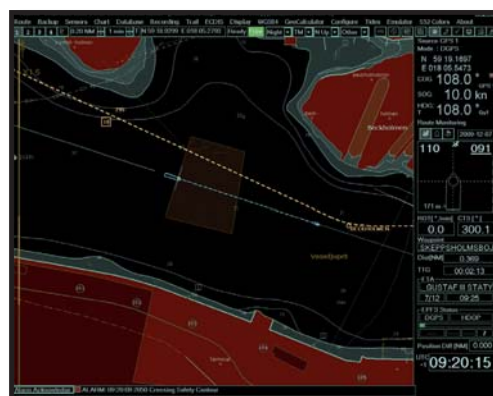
Route Backup Sensors Chart Database Recording Trail ECDIS Display WGS84 GeoCalculator Configure Video Emulator S52 Colors About

Source GPS 1
Mode DGPS
N 59 19.1697
E 018 05.5473
COG 108.0 °
SOG 10.0 kn
HDG 108.0 °
Route Monitoring
2009-12-07
110
091
ROT[°/min] CTS[°]
0.0 300.1
Waypoint
SKEPPSHOLMSBO
Dist[NM] 0.369
TTG 00:02:13
ETA
GUSTAF III STATY
7/12 09:25
EPFS Status
DGPS HDOP
Position Diff [NM] 0.000
UTC 09:20:15

Beckholmen
Vasaleden

Alarm Acknowledge AL ARM 09:20:09 (W)0 Crossing Safety Contour